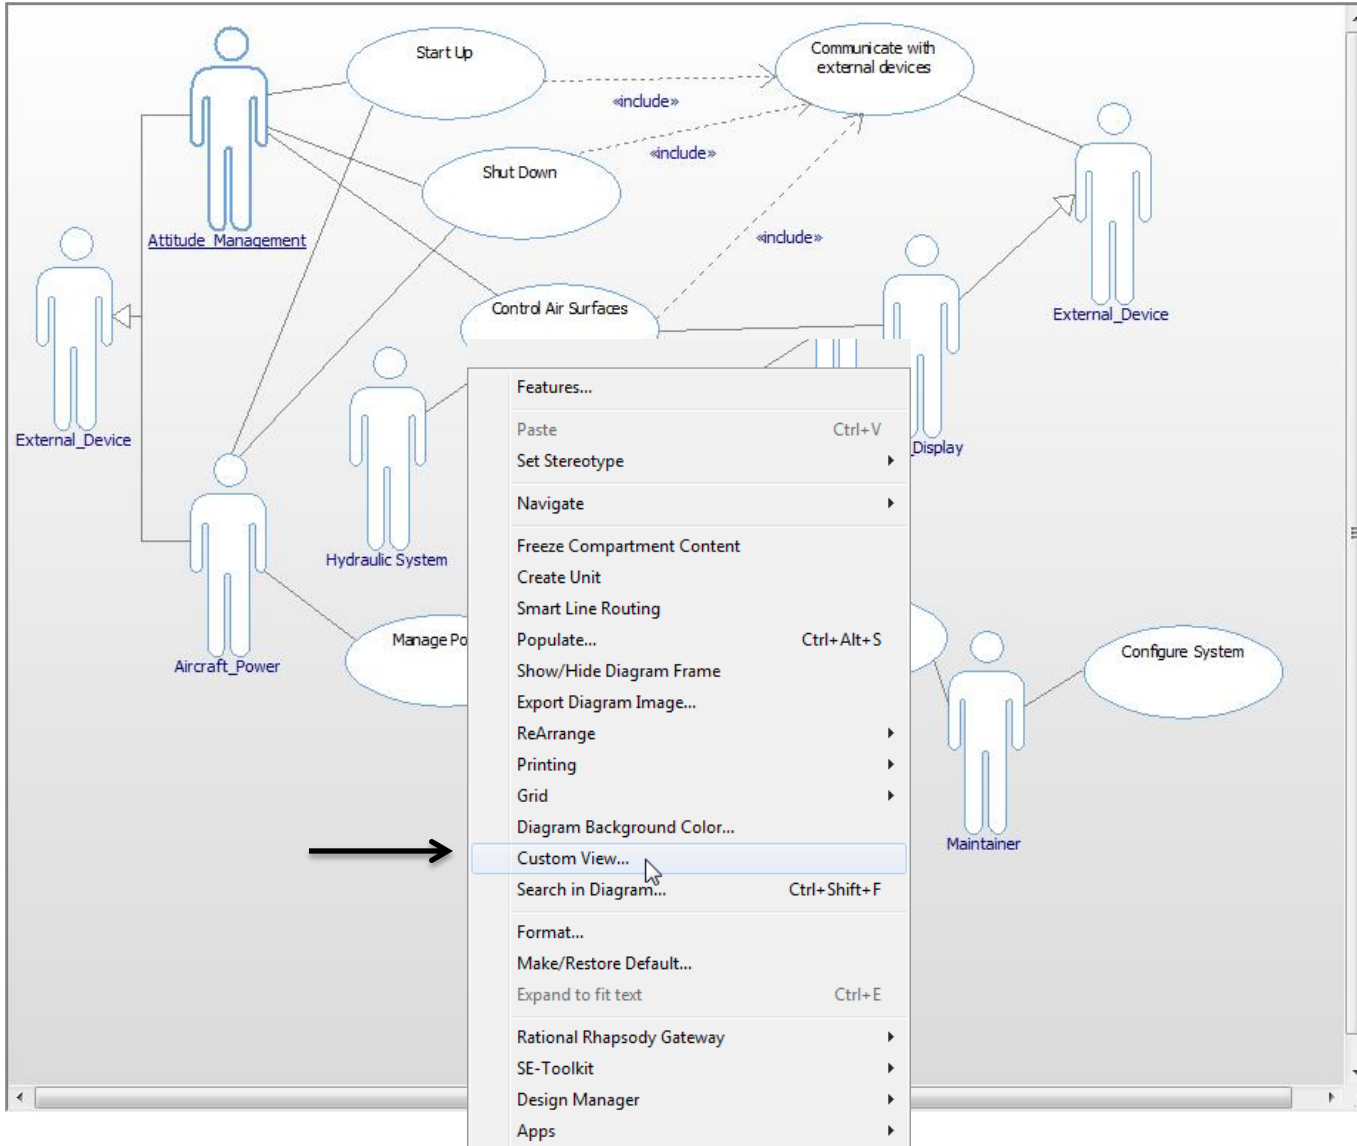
Start Up

Communicate with external devices

«include»

«include»

Shut Down

«include»

Attitude_Management

External_Device

Control Air Surfaces

External_Device

Display

Hydraulic System

Aircraft_Power

Manage Po

Configure System

Maintainer

Features...

Paste Ctrl+V

Set Stereotype

Navigate

Freeze Compartment Content

Create Unit

Smart Line Routing

Populate... Ctrl+Alt+S

Show/Hide Diagram Frame

Export Diagram Image...

ReArrange

Printing

Grid

Diagram Background Color...

Custom View...

Search in Diagram... Ctrl+Shift+F

Format...

Make/Restore Default...

Expand to fit text Ctrl+E

Rational Rhapsody Gateway

SE-Toolkit

Design Manager

Apps